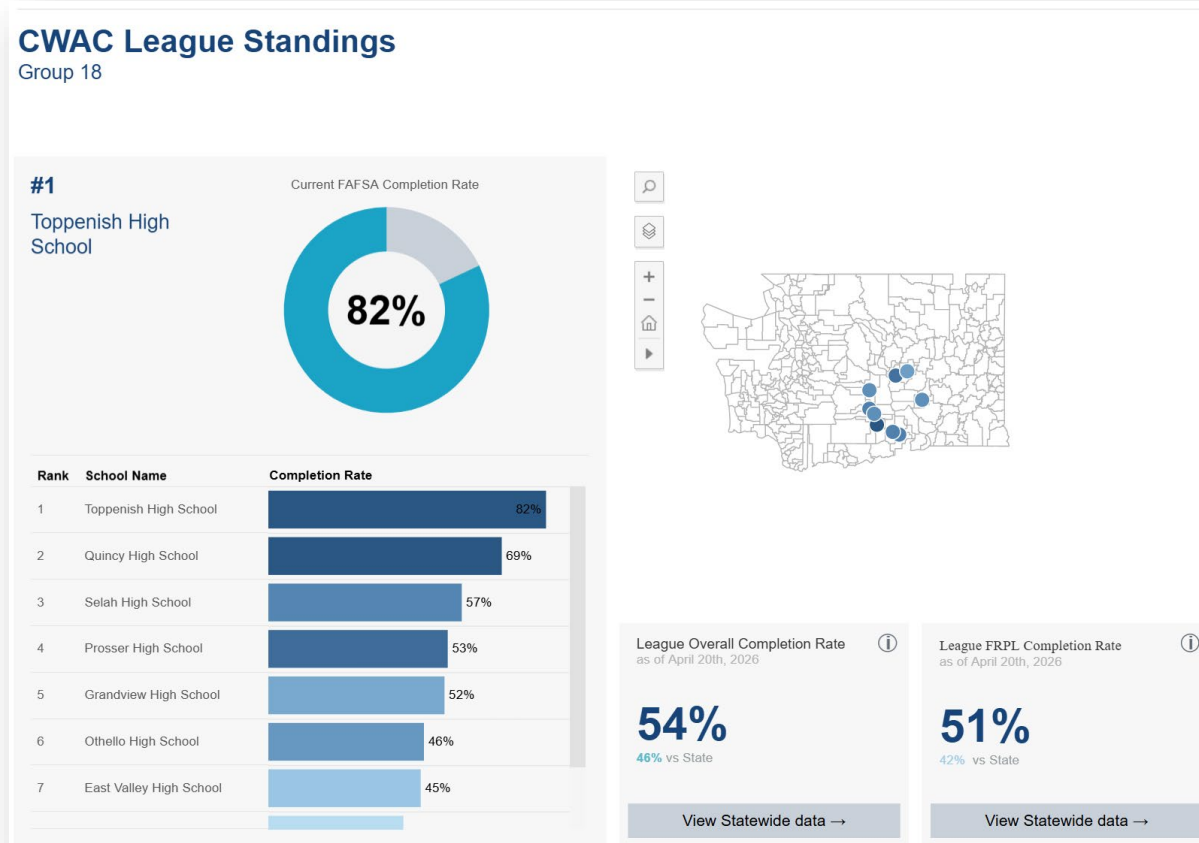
CWAC League Standings
Group 18

#1
Toppenish High School

Current FAFSA Completion Rate
82%

| Rank | School Name | Completion Rate |
|---|---|---|
| 1 | Toppenish High School | 82% |
| 2 | Quincy High School | 69% |
| 3 | Selah High School | 57% |
| 4 | Prosser High School | 53% |
| 5 | Grandview High School | 52% |
| 6 | Othello High School | 46% |
| 7 | East Valley High School | 45% |

League Overall Completion Rate
as of April 20th, 2026
54%
46% vs State
View Statewide data →

League FRPL Completion Rate
as of April 20th, 2026
51%
42% vs State
View Statewide data →